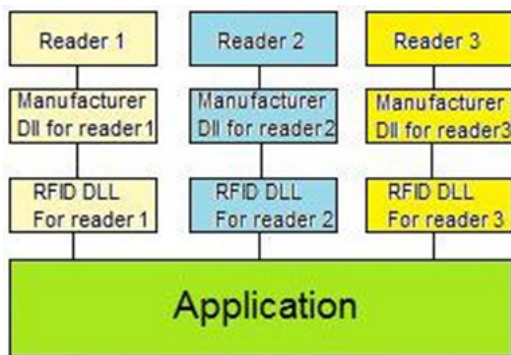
Reader 1

Reader 2

Reader 3

Manufacturer Dll for reader1

Manufacturer Dll for reader2

Manufacturer Dll for reader3

RFID DLL For reader 1

RFID DLL For reader 2

RFID DLL For reader 3

Application